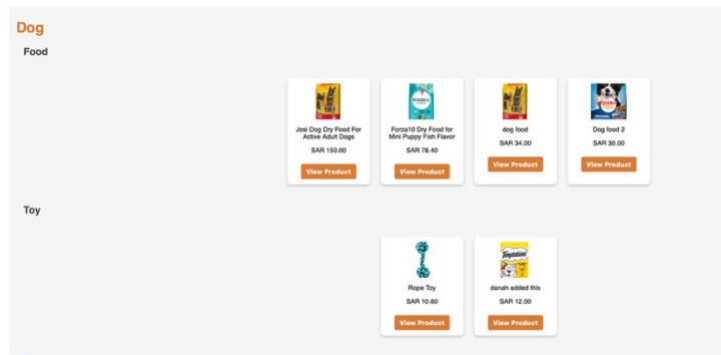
Dog

Food

Josi Dog Dry Food For Active Adult Dogs

SAR 150.00

View Product

Forza10 Dry Food for Mini Puppy Fish Flavor

SAR 78.40

View Product

dog food

SAR 34.00

View Product

Dog food 2

SAR 30.00

View Product

Toy

Rope Toy

SAR 10.80

View Product

danah added this

SAR 12.00

View Product